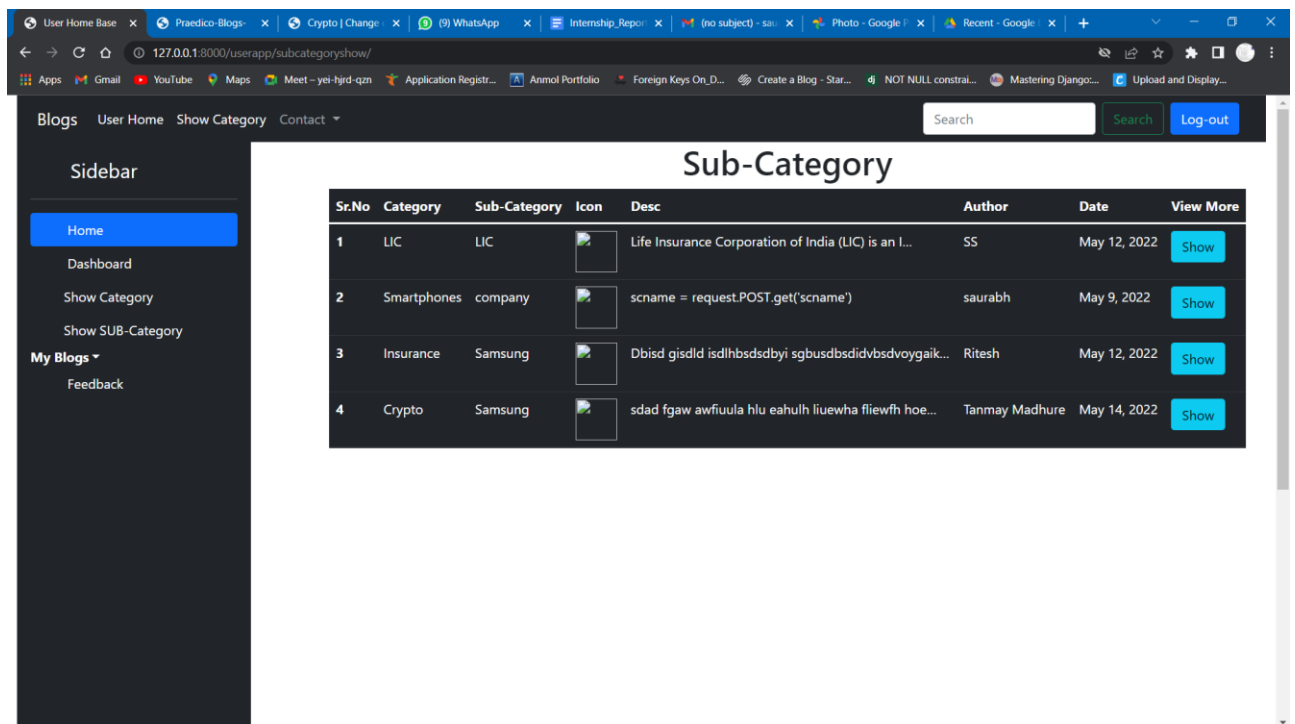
User Home Base × | Praedico-Blogs- × | Crypto | Change × | (9) WhatsApp × | Internship_Report × | (no subject) - sau × | Photo - Google P × | Recent - Google × | +

127.0.0.1:8000/userapp/subcategoryshow/

Apps | Gmail | YouTube | Maps | Meet – yei-hjrd-qzn | Application Registr... | Anmol Portfolio | Foreign Keys On_D... | Create a Blog - Star... | NOT NULL constrai... | Mastering Django:... | Upload and Display...

Blogs User Home Show Category Contact

Search Search Log-out

Sidebar

Home
Dashboard
Show Category
Show SUB-Category
My Blogs
Feedback

Sub-Category

| Sr.No | Category | Sub-Category | Icon | Desc | Author | Date | View More |
|---|---|---|---|---|---|---|---|
| 1 | LIC | LIC | | Life Insurance Corporation of India (LIC) is an I... | SS | May 12, 2022 | Show |
| 2 | Smartphones | company | | scname = request.POST.get('scname') | saurabh | May 9, 2022 | Show |
| 3 | Insurance | Samsung | | Dbisd gisdld isdlhbsdsdbyi sgbusdbsdidvbsdvoygaik... | Ritesh | May 12, 2022 | Show |
| 4 | Crypto | Samsung | | sdad fgaw awfiuula hlu eahulh liuewha fliewfh hoe... | Tanmay Madhure | May 14, 2022 | Show |